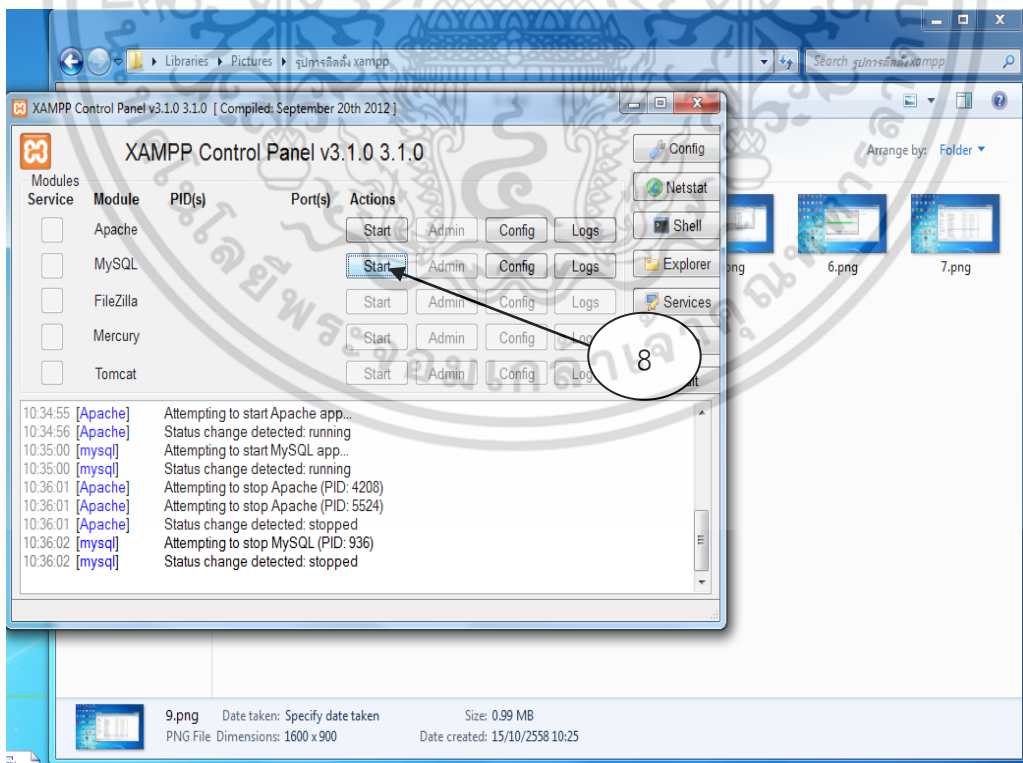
Libraries ▸ Pictures ▸ รูปการติดตั้ง xampp

Search รูปการติดตั้ง xampp

XAMPP Control Panel v3.1.0 3.1.0 [ Compiled: September 20th 2012 ]

XAMPP Control Panel v3.1.0 3.1.0

Config

Netstat

Shell

Explorer

Services

Modules

| Service | Module | PID(s) | Port(s) | Actions | | | |
|---|---|---|---|---|---|---|---|
| | Apache | | | Start | Admin | Config | Logs |
| | MySQL | | | Start | Admin | Config | Logs |
| | FileZilla | | | Start | Admin | Config | Logs |
| | Mercury | | | Start | Admin | Config | Lo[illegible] |
| | Tomcat | | | Start | Admin | Config | Lo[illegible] |

8

10:34:55 [Apache] Attempting to start Apache app...
10:34:56 [Apache] Status change detected: running
10:35:00 [mysql] Attempting to start MySQL app...
10:35:00 [mysql] Status change detected: running
10:36:01 [Apache] Attempting to stop Apache (PID: 4208)
10:36:01 [Apache] Attempting to stop Apache (PID: 5524)
10:36:01 [Apache] Status change detected: stopped
10:36:02 [mysql] Attempting to stop MySQL (PID: 936)
10:36:02 [mysql] Status change detected: stopped

Arrange by: Folder

png 6.png 7.png

9.png Date taken: Specify date taken Size: 0.99 MB
PNG File Dimensions: 1600 x 900 Date created: 15/10/2558 10:25